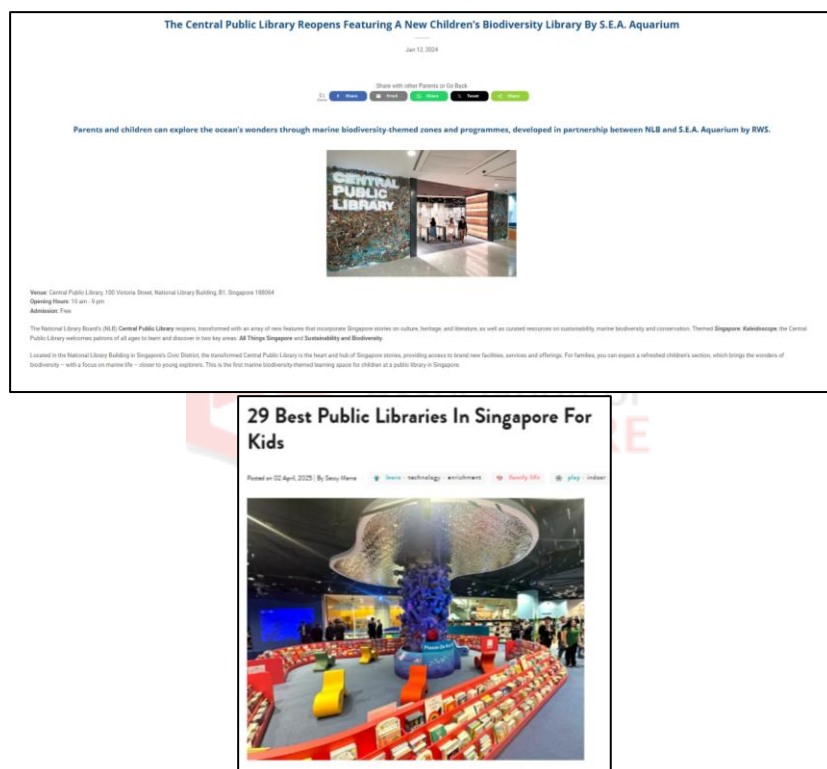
The Central Public Library Reopens Featuring A New Children's Biodiversity Library By S.E.A. Aquarium

Jan 12, 2024

Share with other Parents or Go Back

Share Email Share Tweet Share

Parents and children can explore the ocean's wonders through marine biodiversity-themed zones and programmes, developed in partnership between NLB and S.E.A. Aquarium by RWS.

CENTRAL PUBLIC LIBRARY

Venue: Central Public Library, 100 Victoria Street, National Library Building, B1, Singapore 188064
Opening Hours: 10 am - 9 pm
Admission: Free

The National Library Board's (NLB) Central Public Library reopens, transformed with an array of new features that incorporate Singapore stories on culture, heritage, and literature, as well as curated resources on sustainability, marine biodiversity and conservation. Themed Singapore: Kaleidoscope, the Central Public Library welcomes patrons of all ages to learn and discover in two key areas: All Things Singapore and Sustainability and Biodiversity.

Located in the National Library Building in Singapore's Civic District, the transformed Central Public Library is the heart and hub of Singapore stories, providing access to brand new facilities, services and offerings. For families, you can expect a refreshed children's section, which brings the wonders of biodiversity – with a focus on marine life – closer to young explorers. This is the first marine biodiversity-themed learning space for children at a public library in Singapore.

29 Best Public Libraries In Singapore For Kids

Posted on 02 April, 2025 | By Sassy Mama · learn · technology · enrichment · family life · play · indoor